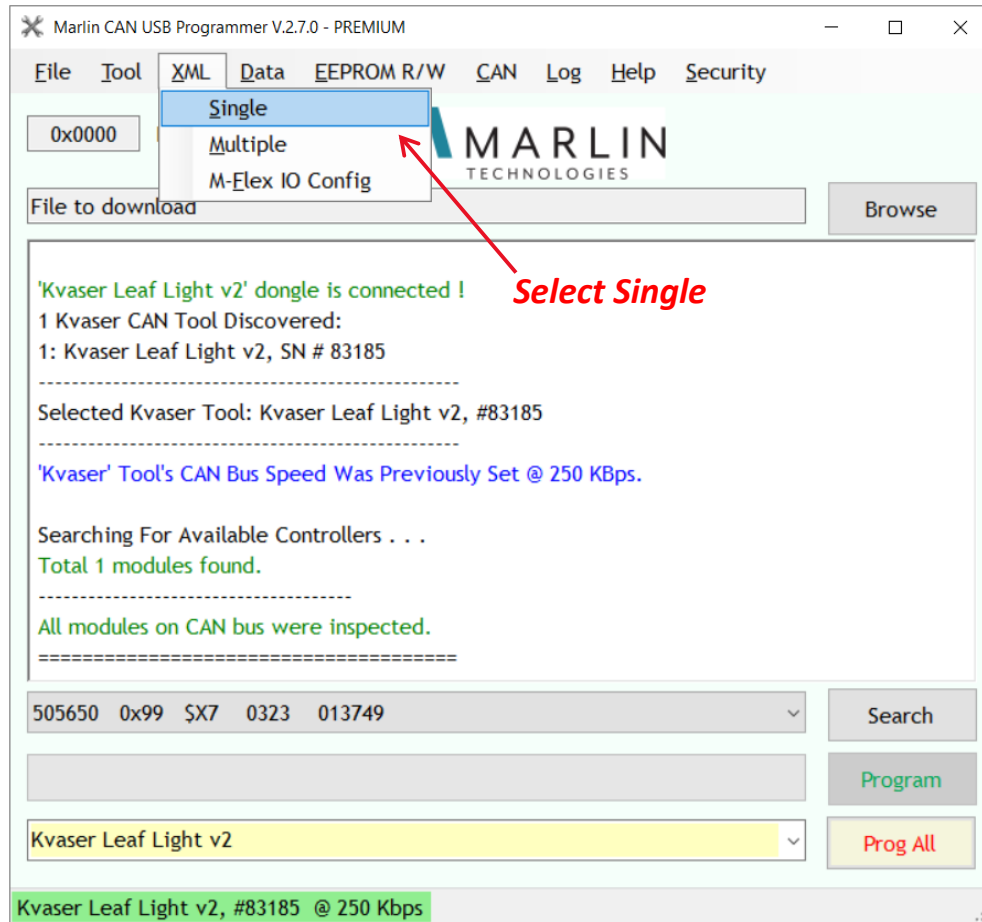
Marlin CAN USB Programmer V.2.7.0 - PREMIUM

File Tool XML Data EEPROM R/W CAN Log Help Security

Single
Multiple
M-Flex IO Config

0x0000

MARLIN
TECHNOLOGIES

File to download

Browse

'Kvaser Leaf Light v2' dongle is connected !
1 Kvaser CAN Tool Discovered:
1: Kvaser Leaf Light v2, SN # 83185
--------------------------------------------------
Selected Kvaser Tool: Kvaser Leaf Light v2, #83185
--------------------------------------------------
'Kvaser' Tool's CAN Bus Speed Was Previously Set @ 250 KBps.

Searching For Available Controllers . . .
Total 1 modules found.
-------------------------------------
All modules on CAN bus were inspected.
======================================

Select Single

505650 0x99 $X7 0323 013749

Search

Program

Kvaser Leaf Light v2

Prog All

Kvaser Leaf Light v2, #83185 @ 250 Kbps